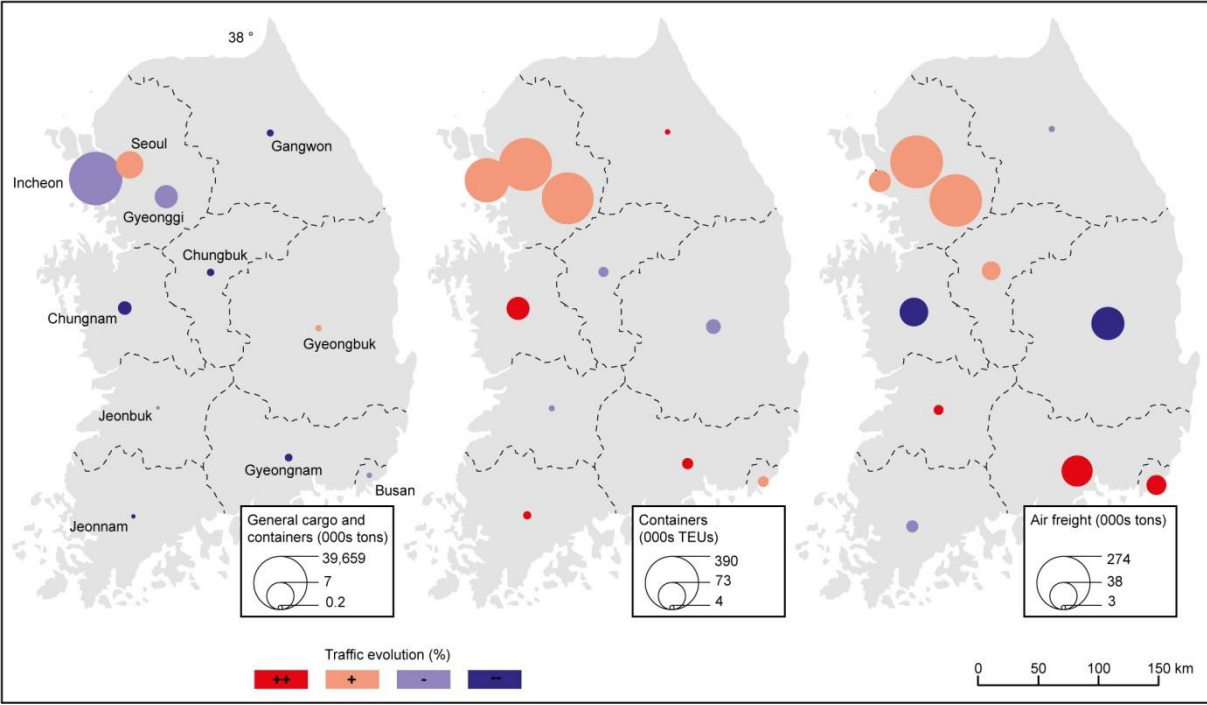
38 °

Seoul

Gangwon

Incheon

Gyeonggi

Chungbuk

Chungnam

Gyeongbuk

Jeonbuk

Gyeongnam

Busan

Jeonnam

General cargo and containers (000s tons)
39,659
7
0.2

Containers (000s TEUs)
390
73
4

Air freight (000s tons)
274
38
3

Traffic evolution (%)
++
+
-
--

0 50 100 150 km